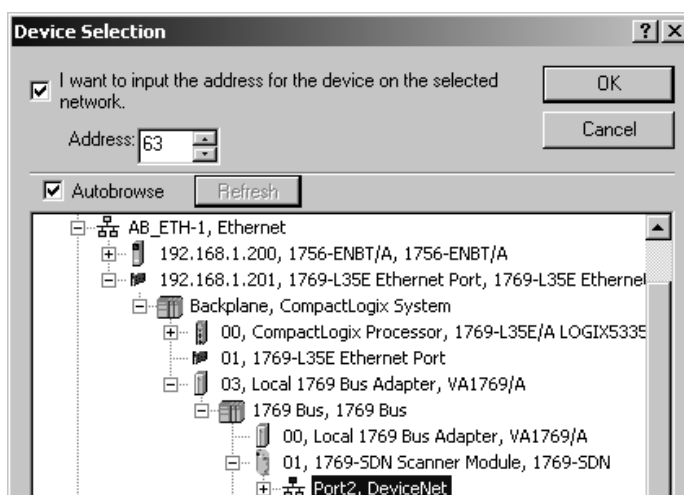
Device Selection
?
X

I want to input the address for the device on the selected network.

Address: 63

OK

Cancel

Autobrowse
Refresh

AB_ETH-1, Ethernet
192.168.1.200, 1756-ENBT/A, 1756-ENBT/A
192.168.1.201, 1769-L35E Ethernet Port, 1769-L35E Ethernet
Backplane, CompactLogix System
00, CompactLogix Processor, 1769-L35E/A LOGIX5335
01, 1769-L35E Ethernet Port
03, Local 1769 Bus Adapter, VA1769/A
1769 Bus, 1769 Bus
00, Local 1769 Bus Adapter, VA1769/A
01, 1769-SDN Scanner Module, 1769-SDN
Port2, DeviceNet